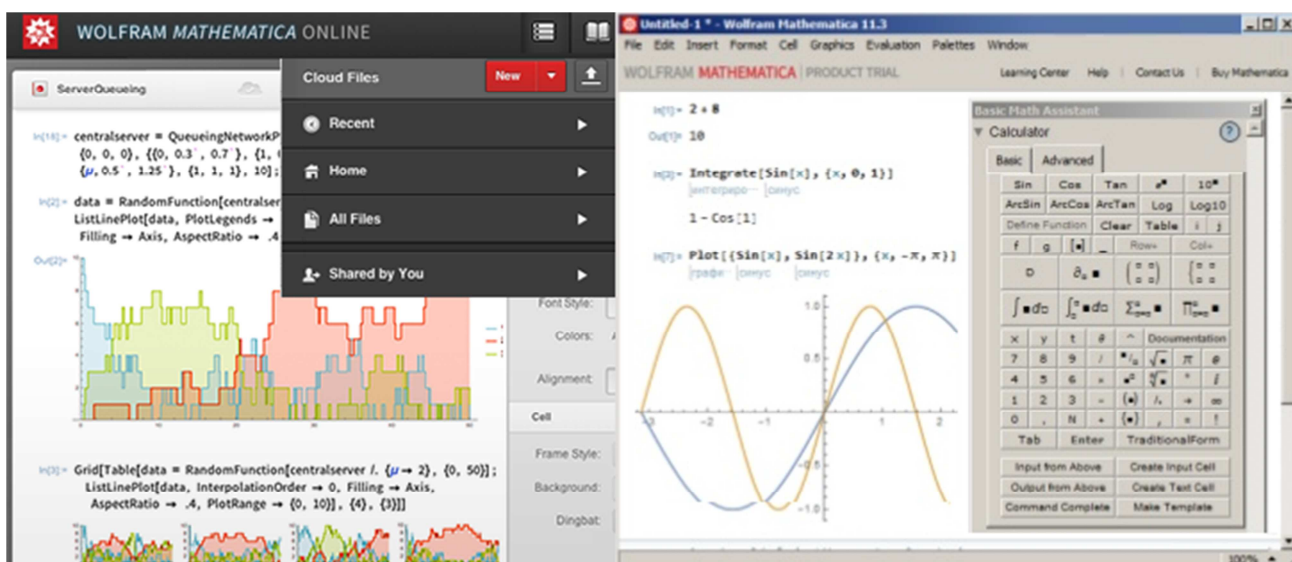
WOLFRAM MATHEMATICA ONLINE

ServerQueueing

Cloud Files New

Recent

Home

All Files

Shared by You

In[18]:= centralserver = QueueingNetworkP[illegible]
{0, 0, 0}, {{0, 0.3`, 0.7`}, {1, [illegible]
{μ, 0.5`, 1.25`}, {1, 1, 1}, 10];

In[2]:= data = RandomFunction[centralser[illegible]
ListLinePlot[data, PlotLegends → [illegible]
Filling → Axis, AspectRatio → .4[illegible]

Out[2]=

Font Style:

Colors:

Alignment:

Cell

Frame Style:

Background:

Dingbat:

In[3]:= Grid[Table[data = RandomFunction[centralserver /. {μ → 2}, {0, 50}];
ListLinePlot[data, InterpolationOrder → 0, Filling → Axis,
AspectRatio → .4, PlotRange → {0, 10}], {4}, {3}]]

Untitled-1 * - Wolfram Mathematica 11.3

File Edit Insert Format Cell Graphics Evaluation Palettes Window

WOLFRAM MATHEMATICA | PRODUCT TRIAL

Learning Center Help Contact Us Buy Mathematica

In[1]:= 2 + 8

Out[1]= 10

In[2]:= Integrate[Sin[x], {x, 0, 1}]
интегриро··· синус

1 - Cos[1]

In[7]:= Plot[{Sin[x], Sin[2 x]}, {x, -π, π}]
графи··· синус синус

1.0
0.5
-0.5
-1.0
-2 -1 1 2

Basic Math Assistant

Calculator

Basic Advanced

Sin Cos Tan $e^{\blacksquare}$ $10^{\blacksquare}$
ArcSin ArcCos ArcTan Log Log10
Define Function Clear Table i j
f g [•] _ Row+ Col+
D $\partial_{\blacksquare}\blacksquare$
x y t θ ^ Documentation
7 8 9 / π e
4 5 6 * °
1 2 3 - (•) /. → ∞
0 . , N + {•} , = !
Tab Enter TraditionalForm

Input from Above Create Input Cell
Output from Above Create Text Cell
Command Complete Make Template

100%